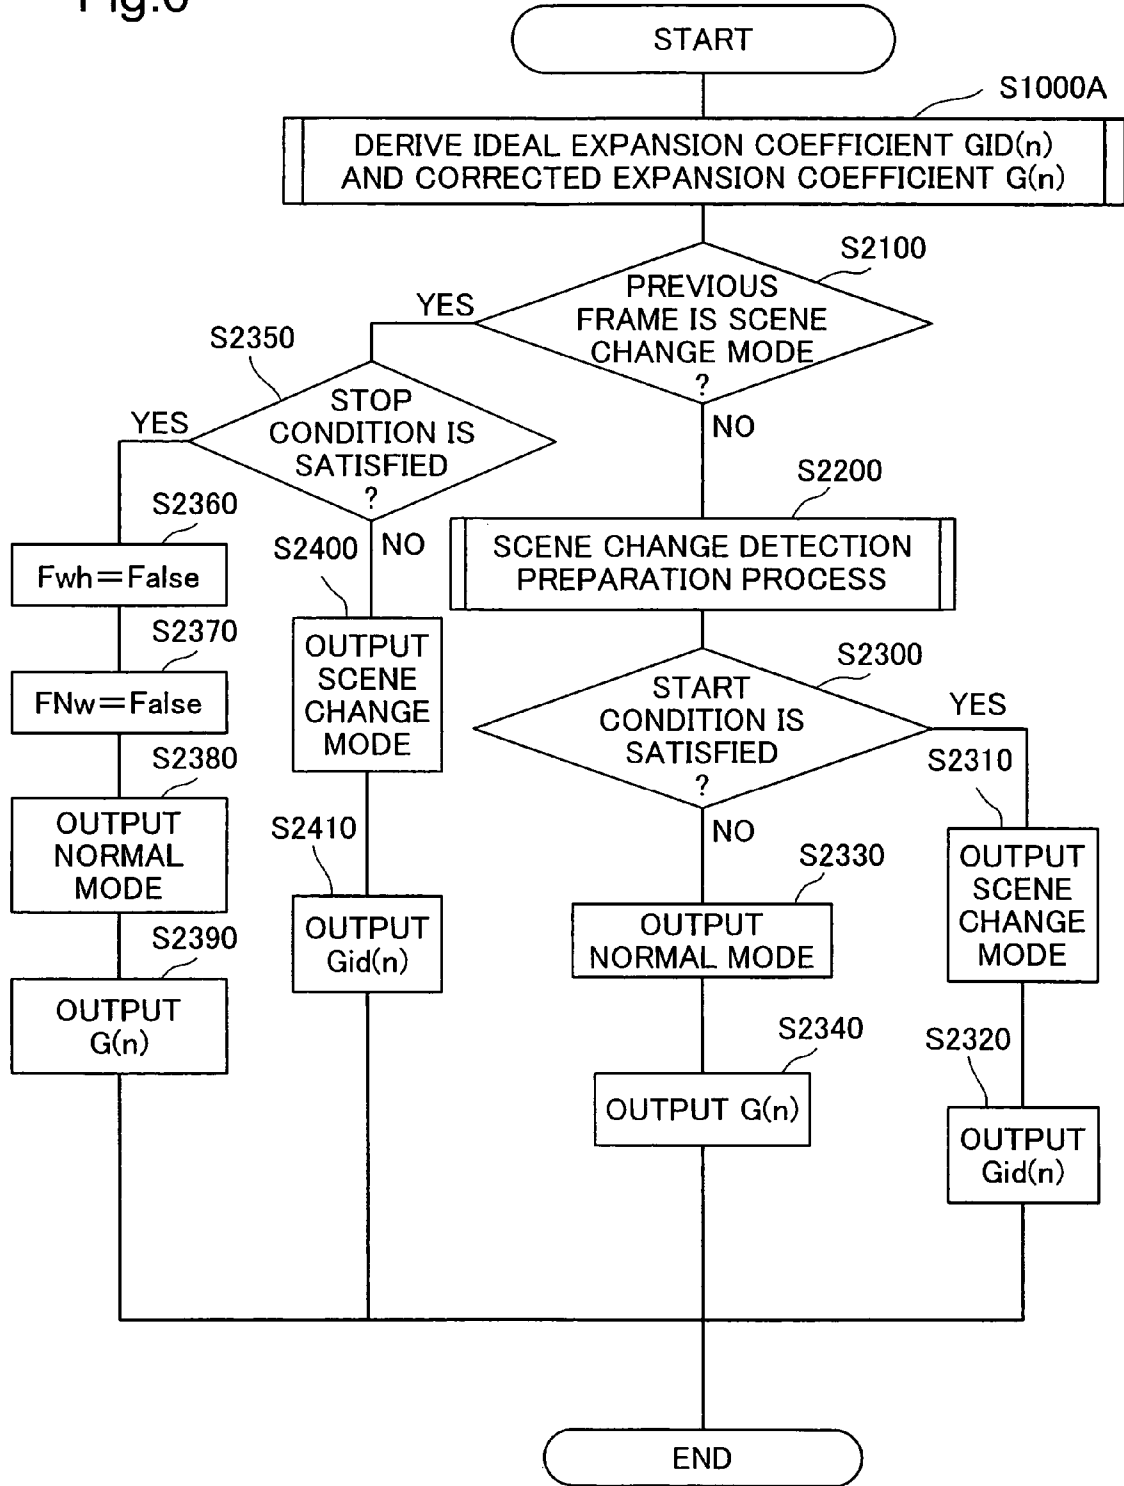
Fig.6

START

S1000A

DERIVE IDEAL EXPANSION COEFFICIENT GID(n) AND CORRECTED EXPANSION COEFFICIENT G(n)

S2100

PREVIOUS FRAME IS SCENE CHANGE MODE ?

YES

NO

S2350

STOP CONDITION IS SATISFIED ?

YES

NO

S2360

Fwh=False

S2370

FNw=False

S2380

OUTPUT NORMAL MODE

S2390

OUTPUT G(n)

S2400

OUTPUT SCENE CHANGE MODE

S2410

OUTPUT Gid(n)

S2200

SCENE CHANGE DETECTION PREPARATION PROCESS

S2300

START CONDITION IS SATISFIED ?

YES

NO

S2310

OUTPUT SCENE CHANGE MODE

S2320

OUTPUT Gid(n)

S2330

OUTPUT NORMAL MODE

S2340

OUTPUT G(n)

END